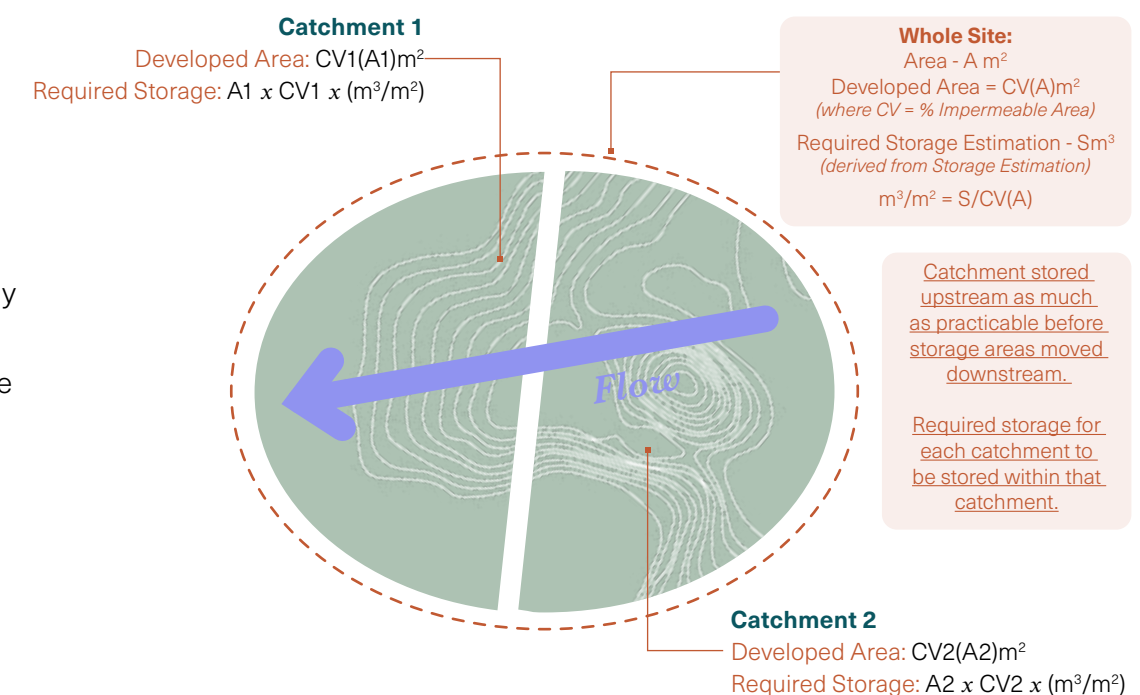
Catchment 1
Developed Area: CV1(A1)$m^2$
Required Storage: A1 $x$ CV1 $x$ ($m^3/m^2$)

Whole Site:
Area - A $m^2$
Developed Area = CV(A)$m^2$
(where CV = % Impermeable Area)
Required Storage Estimation - S$m^3$
(derived from Storage Estimation)
$m^3/m^2$ = S/CV(A)

y

e

Flow

Catchment stored upstream as much as practicable before storage areas moved downstream.

Required storage for each catchment to be stored within that catchment.

Catchment 2
Developed Area: CV2(A2)$m^2$
Required Storage: A2 $x$ CV2 $x$ ($m^3/m^2$)